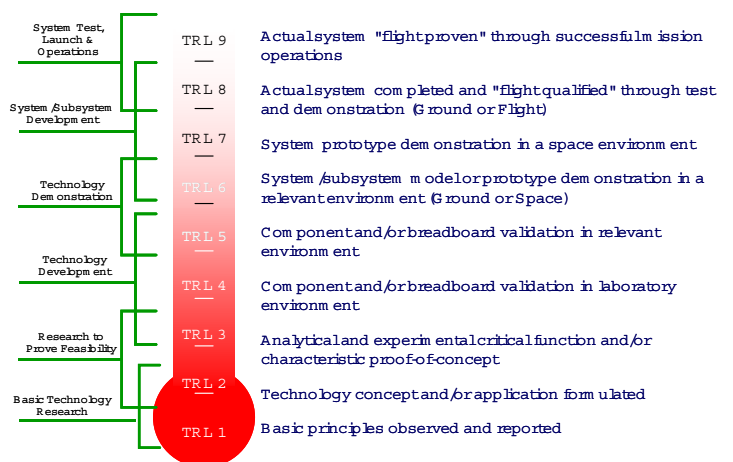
System Test, Launch & Operations

System/Subsystem Development

Technology Demonstration

Technology Development

Research to Prove Feasibility

Basic Technology Research

TRL 9 Actual system "flight proven" through successful mission operations

TRL 8 Actual system completed and "flight qualified" through test and demonstration (Ground or Flight)

TRL 7 System prototype demonstration in a space environment

TRL 6 System/subsystem model or prototype demonstration in a relevant environment (Ground or Space)

TRL 5 Component and/or breadboard validation in relevant environment

TRL 4 Component and/or breadboard validation in laboratory environment

TRL 3 Analytical and experimental critical function and/or characteristic proof-of-concept

TRL 2 Technology concept and/or application formulated

TRL 1 Basic principles observed and reported